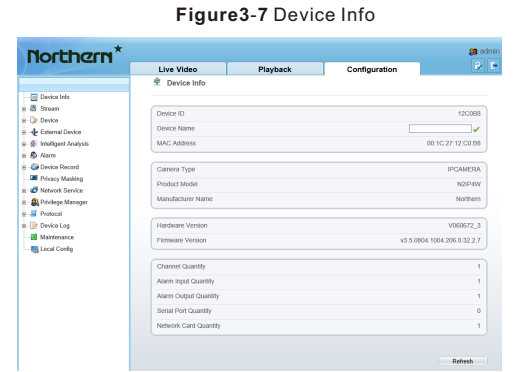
Figure3-7 Device Info

Northern

admin

Live Video
Playback
Configuration

Device Info

Device Info
Stream
Device
External Device
Intelligent Analysis
Alarm
Device Record
Privacy Masking
Network Service
Privilege Manager
Protocol
Device Log
Maintenance
Local Config

| Device ID | 12C0B8 |
|---|---|
| Device Name | |
| MAC Address | 00:1C:27:12:C0:B8 |

| Camera Type | IPCAMERA |
|---|---|
| Product Model | N2IP4W |
| Manufacturer Name | Northern |

| Hardware Version | V060672_3 |
|---|---|
| Firmware Version | v3.5.0804.1004.206.0.32.2.7 |

| Channel Quantity | 1 |
|---|---|
| Alarm Input Quantity | 1 |
| Alarm Output Quantity | 1 |
| Serial Port Quantity | 0 |
| Network Card Quantity | 1 |

Refresh